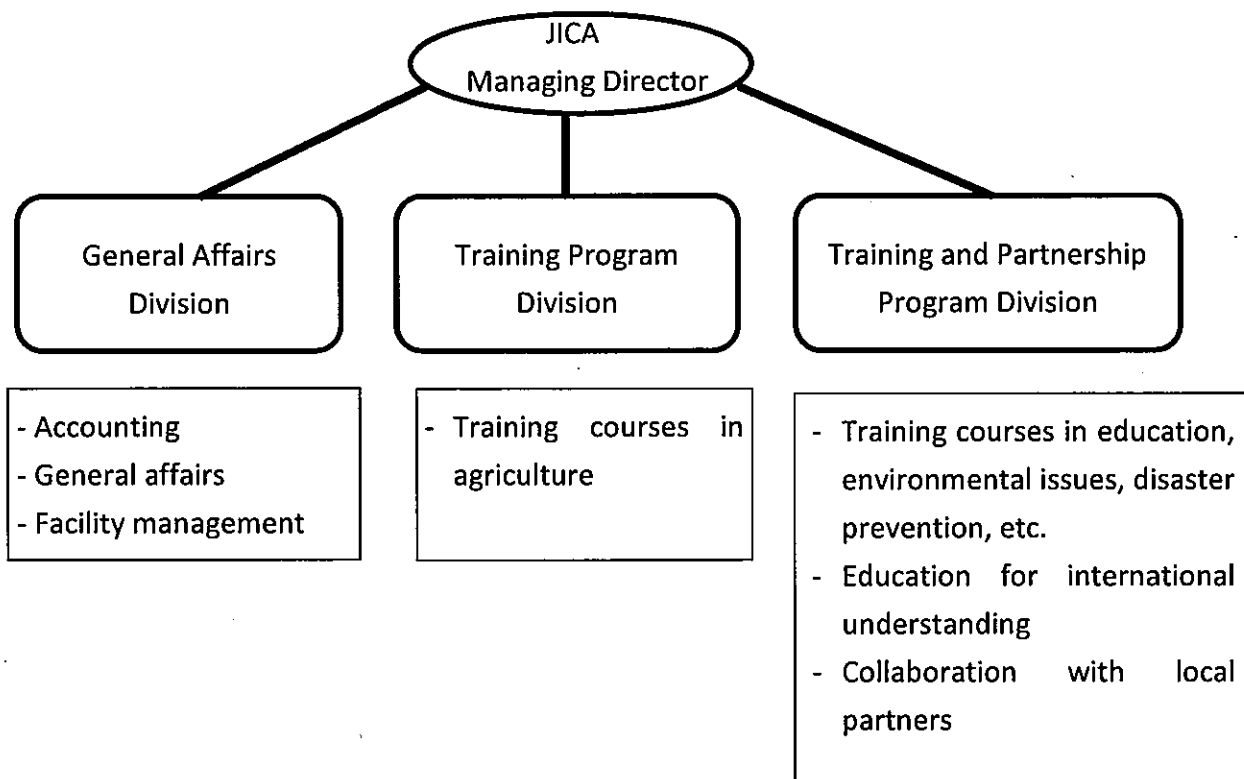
JICA
Managing Director

General Affairs Division

Training Program Division

Training and Partnership Program Division

- Accounting
- General affairs
- Facility management

- Training courses in agriculture

- Training courses in education, environmental issues, disaster prevention, etc.
- Education for international understanding
- Collaboration with local partners